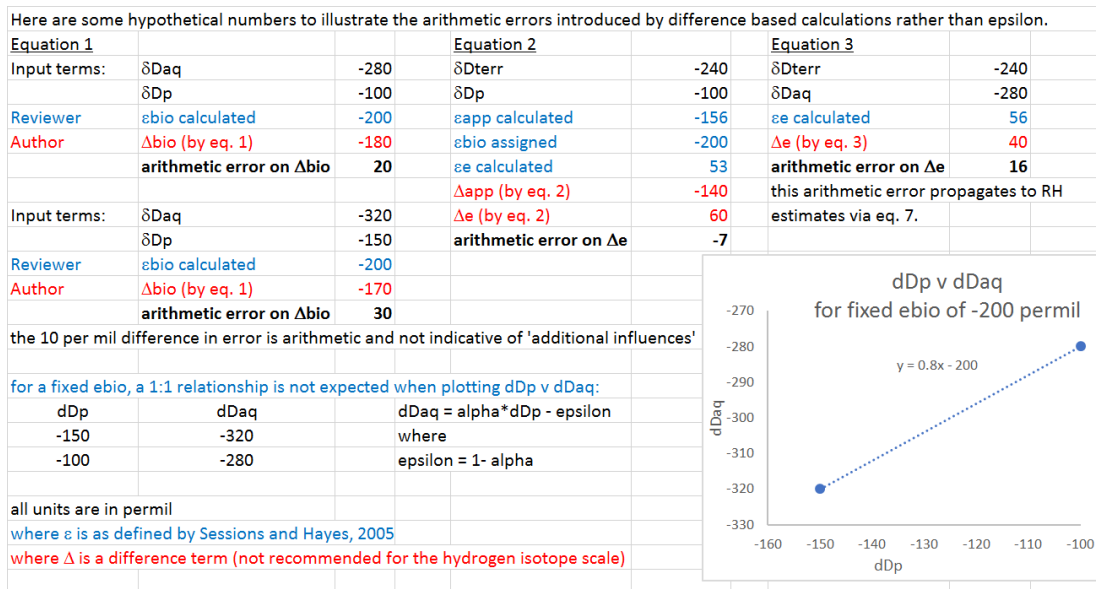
Here are some hypothetical numbers to illustrate the arithmetic errors introduced by difference based calculations rather than epsilon.

| Equation 1 | | | Equation 2 | | Equation 3 | |
|---|---|---|---|---|---|---|
| Input terms: | δDaq | -280 | δDterr | -240 | δDterr | -240 |
| | δDp | -100 | δDp | -100 | δDaq | -280 |
| Reviewer | εbio calculated | -200 | εapp calculated | -156 | εe calculated | 56 |
| Author | Δbio (by eq. 1) | -180 | εbio assigned | -200 | Δe (by eq. 3) | 40 |
| | arithmetic error on Δbio | 20 | εe calculated | 53 | arithmetic error on Δe | 16 |
| | | | Δapp (by eq. 2) | -140 | this arithmetic error propagates to RH | |
| Input terms: | δDaq | -320 | Δe (by eq. 2) | 60 | estimates via eq. 7. | |
| | δDp | -150 | arithmetic error on Δe | -7 | | |
| Reviewer | εbio calculated | -200 | | | | |
| Author | Δbio (by eq. 1) | -170 | | | | |
| | arithmetic error on Δbio | 30 | | | | |

the 10 per mil difference in error is arithmetic and not indicative of 'additional influences'

for a fixed ebio, a 1:1 relationship is not expected when plotting dDp v dDaq:

| dDp | dDaq | |
|---|---|---|
| | | dDaq = alpha*dDp - epsilon |
| -150 | -320 | where |
| -100 | -280 | epsilon = 1- alpha |

all units are in permil
where ε is as defined by Sessions and Hayes, 2005
where Δ is a difference term (not recommended for the hydrogen isotope scale)

dDp v dDaq
for fixed ebio of -200 permil
y = 0.8x - 200
dDaq
-270
-280
-290
-300
-310
-320
-330
-160 -150 -140 -130 -120 -110 -100
dDp